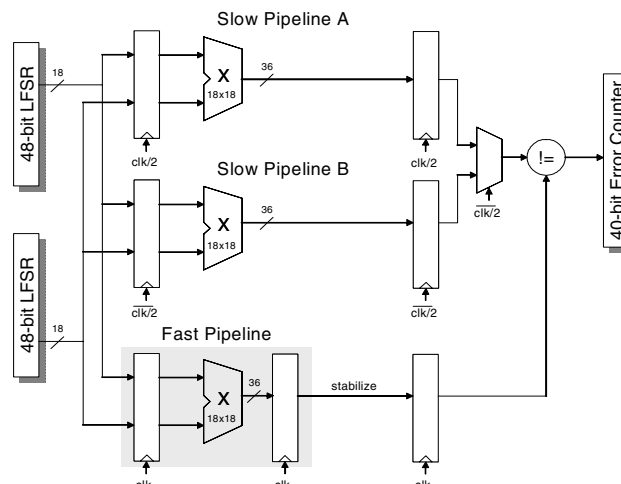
Slow Pipeline A

48-bit LFSR

18

X

18x18

36

clk/2

clk/2

!=

40-bit Error Counter

clk/2

Slow Pipeline B

X

18x18

36

$\overline{clk/2}$

$\overline{clk/2}$

$\overline{clk/2}$

48-bit LFSR

18

Fast Pipeline

X

18x18

36

stabilize

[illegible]

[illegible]

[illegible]